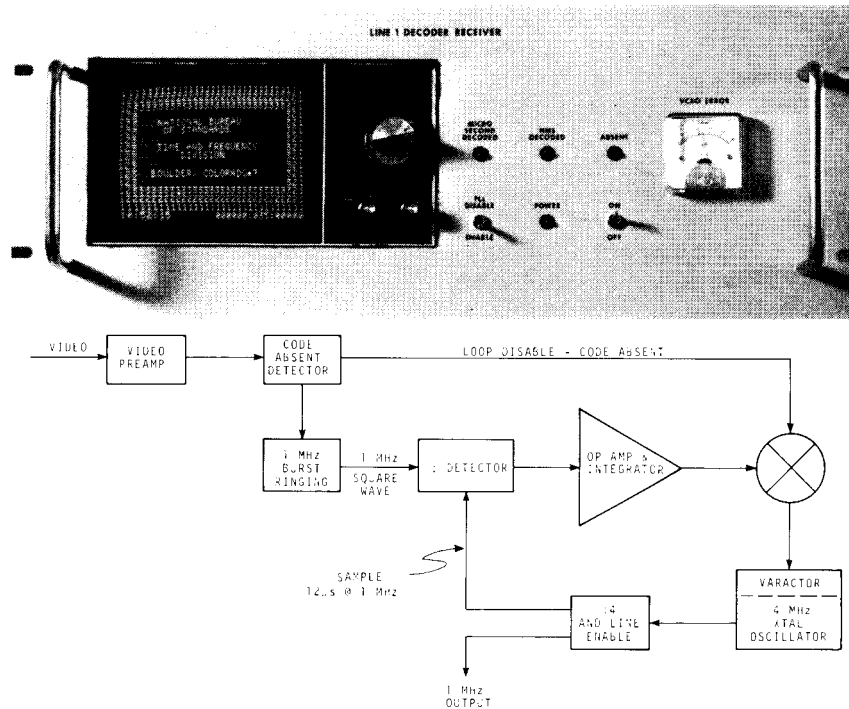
LINE 1 DECODER RECEIVER

NATIONAL BUREAU OF STANDARDS
TIME AND FREQUENCY DIVISION
BOULDER, COLORADO

MICRO SECOND DECODED
NBS DECODED
ABSENT
VCXO ERROR
PLL DISABLE
ENABLE
POWER
ON
OFF

VIDEO
VIDEO PREAMP
CODE ABSENT DETECTOR
LOOP DISABLE - CODE ABSENT
1 MHz BURST RINGING
1 MHz SQUARE WAVE
$\phi$ DETECTOR
OP AMP & INTEGRATOR
SAMPLE 12 $\mu$s @ 1 MHz
VARACTOR
4 MHz XTAL OSCILLATOR
$\div$4 AND LINE ENABLE
1 MHz OUTPUT